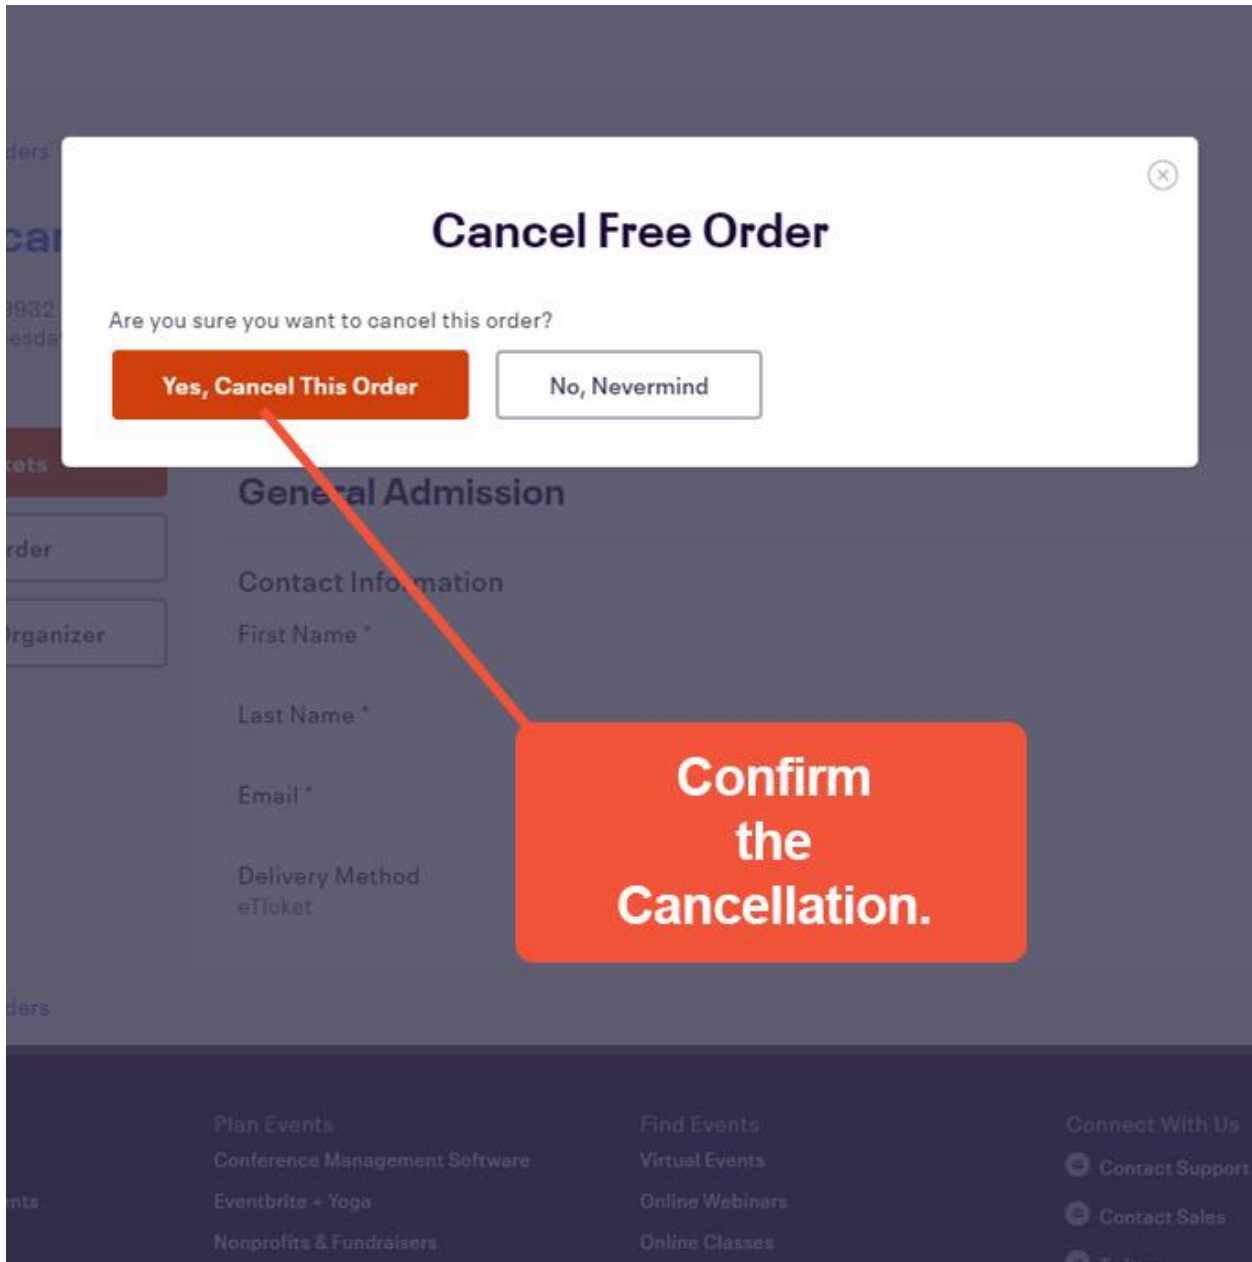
ders

ca

9932
esda

kets

rder

Organizer

Cancel Free Order

Are you sure you want to cancel this order?

Yes, Cancel This Order

No, Nevermind

Gene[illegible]al Admission

Contact Info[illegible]mation

First Name *

Last Name *

Email *

Delivery Method
eTicket

Confirm the Cancellation.

ders

Plan Events
Conference Management Software
Eventbrite + Yoga
Nonprofits & Fundraisers

Find Events
Virtual Events
Online Webinars
Online Classes

Connect With Us
Contact Support
Contact Sales

nts